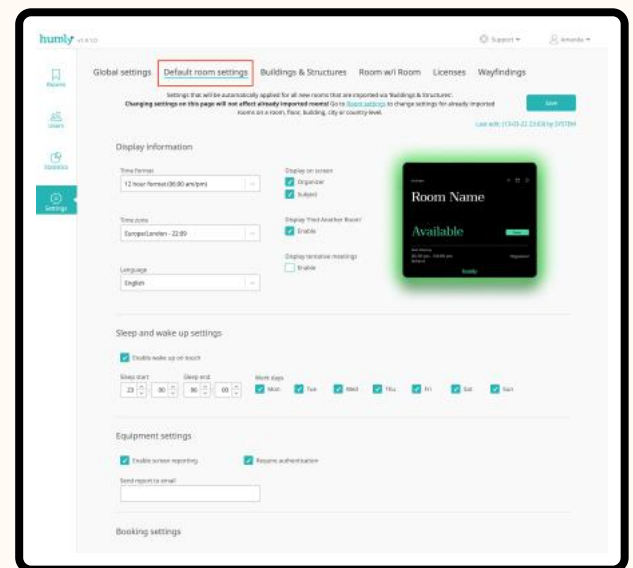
humly VERSO

Support Amanda

Rooms

Users

Statistics

Settings

Global settings Default room settings Buildings & Structures Room w/i Room Licenses Wayfindings

Settings that will be automatically applied for all new rooms that are imported via 'Buildings & Structures'. Changing settings on this page will not affect already imported rooms! Go to Room settings to change settings for already imported rooms on a room, floor, building, city or country level.

Save

Last edit: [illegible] by SYSTEM

Display information

Time format
12 hour format (00:00 am/pm)

Display on screen
Organizer
Subject

Time zone
Europe/London - 22:09

Display 'Find Another Room'
Enable

Language
English

Display tentative meetings
Enable

Room Name

Available

Sleep and wake up settings

Enable wake up on touch

Sleep start
23 : 00
Sleep end
06 : 00

Work days
Mon Tue Wed Thu Fri Sat Sun

Equipment settings

Enable screen reporting
Require authentication

Send report to email

Booking settings